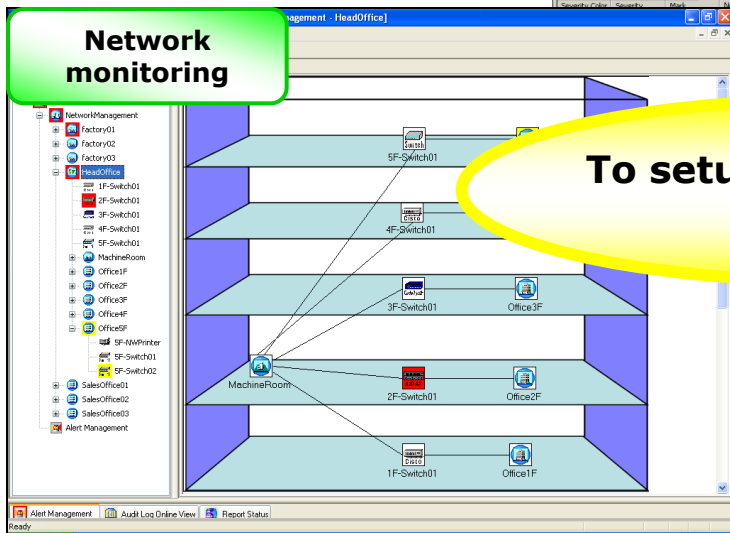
Network monitoring

nagement - HeadOffice]

Severity Color Severity Mark

NetworkManagement
Factory01
Factory02
Factory03
HeadOffice
1F-Switch01
2F-Switch01
3F-Switch01
4F-Switch01
5F-Switch01
MachineRoom
Office1F
Office2F
Office3F
Office4F
Office5F
5F-NWPrinter
5F-Switch01
5F-Switch02
SalesOffice01
SalesOffice02
SalesOffice03
Alert Management

To setu

5F-Switch01

4F-Switch01

3F-Switch01

Office3F

MachineRoom

2F-Switch01

Office2F

1F-Switch01

Office1F

Alert Management | Audit Log Online View | Report Status

Ready